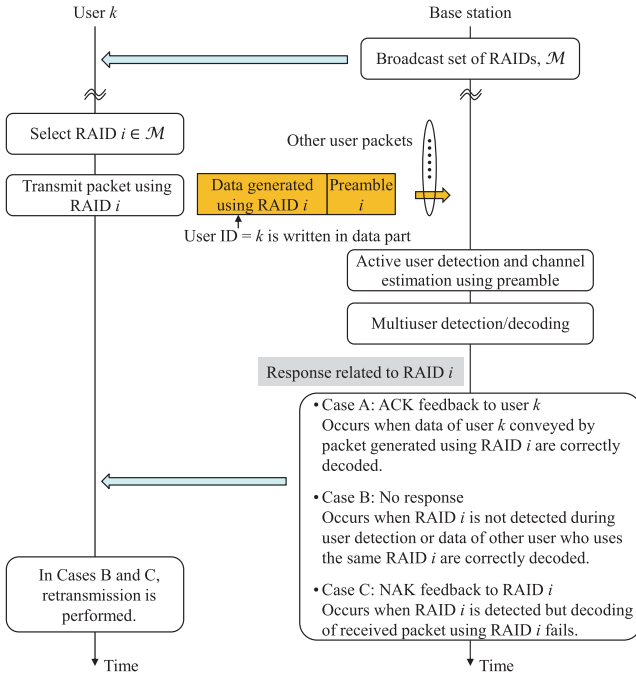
User $k$

Base station

Broadcast set of RAIDs, $\mathcal{M}$

Select RAID $i \in \mathcal{M}$

Transmit packet using RAID $i$

Other user packets

Data generated using RAID $i$

Preamble $i$

User ID = $k$ is written in data part

Active user detection and channel estimation using preamble

Multiuser detection/decoding

Response related to RAID $i$

• Case A: ACK feedback to user $k$
Occurs when data of user $k$ conveyed by packet generated using RAID $i$ are correctly decoded.

• Case B: No response
Occurs when RAID $i$ is not detected during user detection or data of other user who uses the same RAID $i$ are correctly decoded.

• Case C: NAK feedback to RAID $i$
Occurs when RAID $i$ is detected but decoding of received packet using RAID $i$ fails.

In Cases B and C, retransmission is performed.

Time

Time